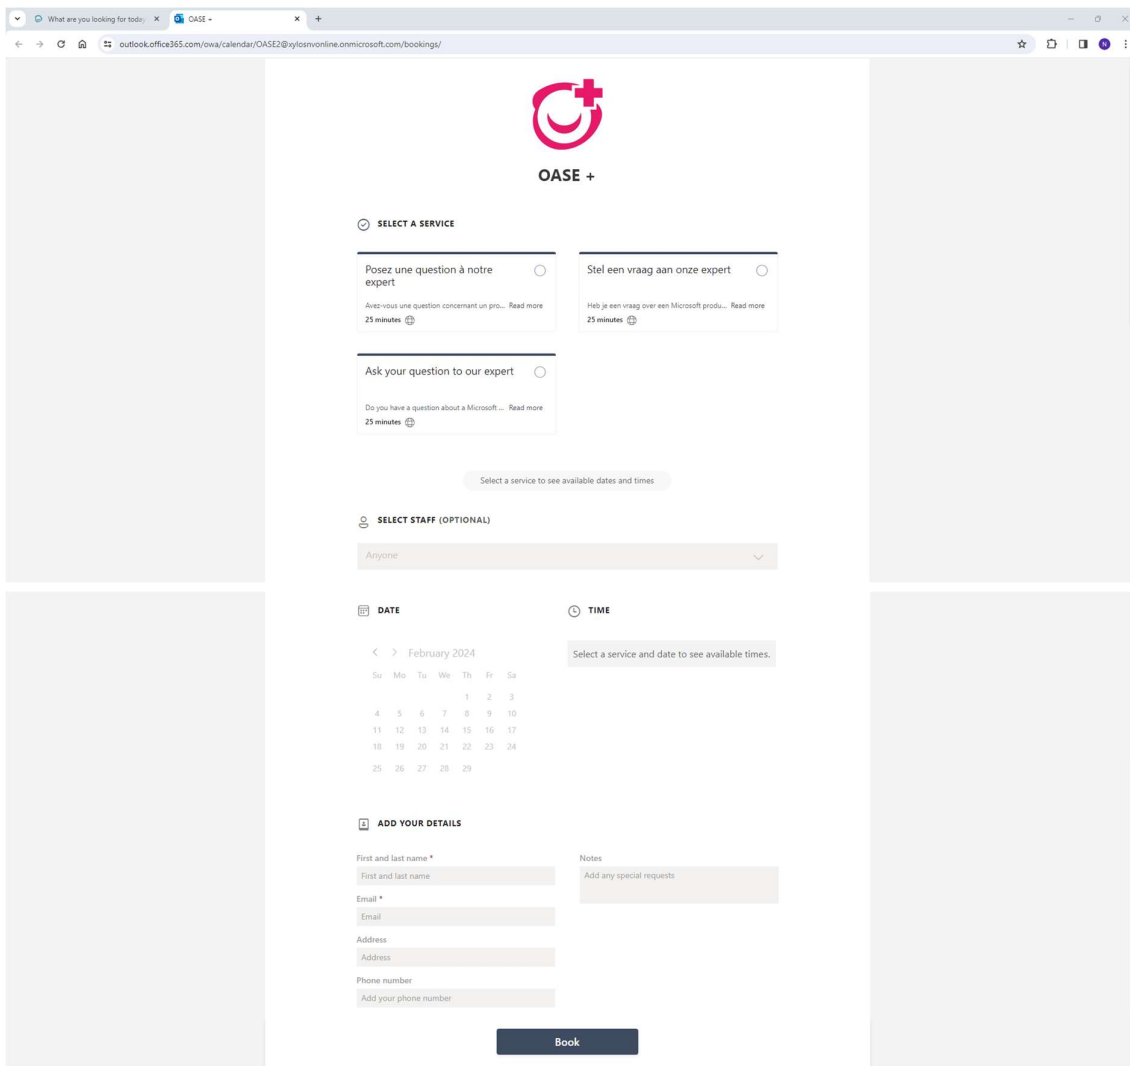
What are you looking for today ×
OASE + ×
+
outlook.office365.com/owa/calendar/OASE2@xylosnvonline.onmicrosoft.com/bookings/

OASE +

SELECT A SERVICE

Posez une question à notre expert
Avez-vous une question concernant un pro... Read more
25 minutes

Stel een vraag aan onze expert
Heb je een vraag over een Microsoft produ... Read more
25 minutes

Ask your question to our expert
Do you have a question about a Microsoft ... Read more
25 minutes

Select a service to see available dates and times

SELECT STAFF (OPTIONAL)

Anyone

DATE

< > February 2024

| Su | Mo | Tu | We | Th | Fr | Sa |
|---|---|---|---|---|---|---|
| | | | | 1 | 2 | 3 |
| 4 | 5 | 6 | 7 | 8 | 9 | 10 |
| 11 | 12 | 13 | 14 | 15 | 16 | 17 |
| 18 | 19 | 20 | 21 | 22 | 23 | 24 |
| 25 | 26 | 27 | 28 | 29 | | |

TIME

Select a service and date to see available times.

ADD YOUR DETAILS

First and last name *
First and last name
Email *
Email
Address
Address
Phone number
Add your phone number

Notes
Add any special requests

Book